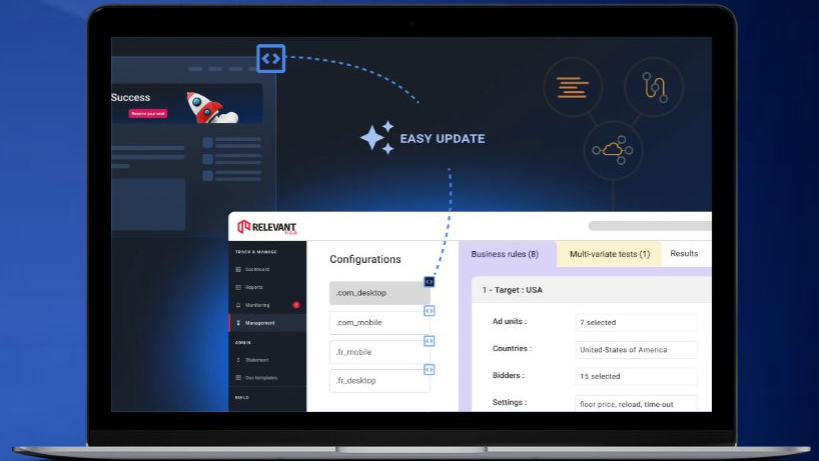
Success

Reserve your seat

EASY UPDATE

RELEVANT

TRACK & MANAGE

Dashboard

Reports

Monitoring

Management

ADMIN

Statement

Doc templates

Configurations

.com_desktop

.com_mobile

.fr_mobile

.fr_desktop

Business rules (8)

Multi-variate tests (1)

Results

1 - Target : USA

Ad units :

7 selected

Countries :

United-States of America

Bidders :

15 selected

Settings :

floor price, reload, time-out